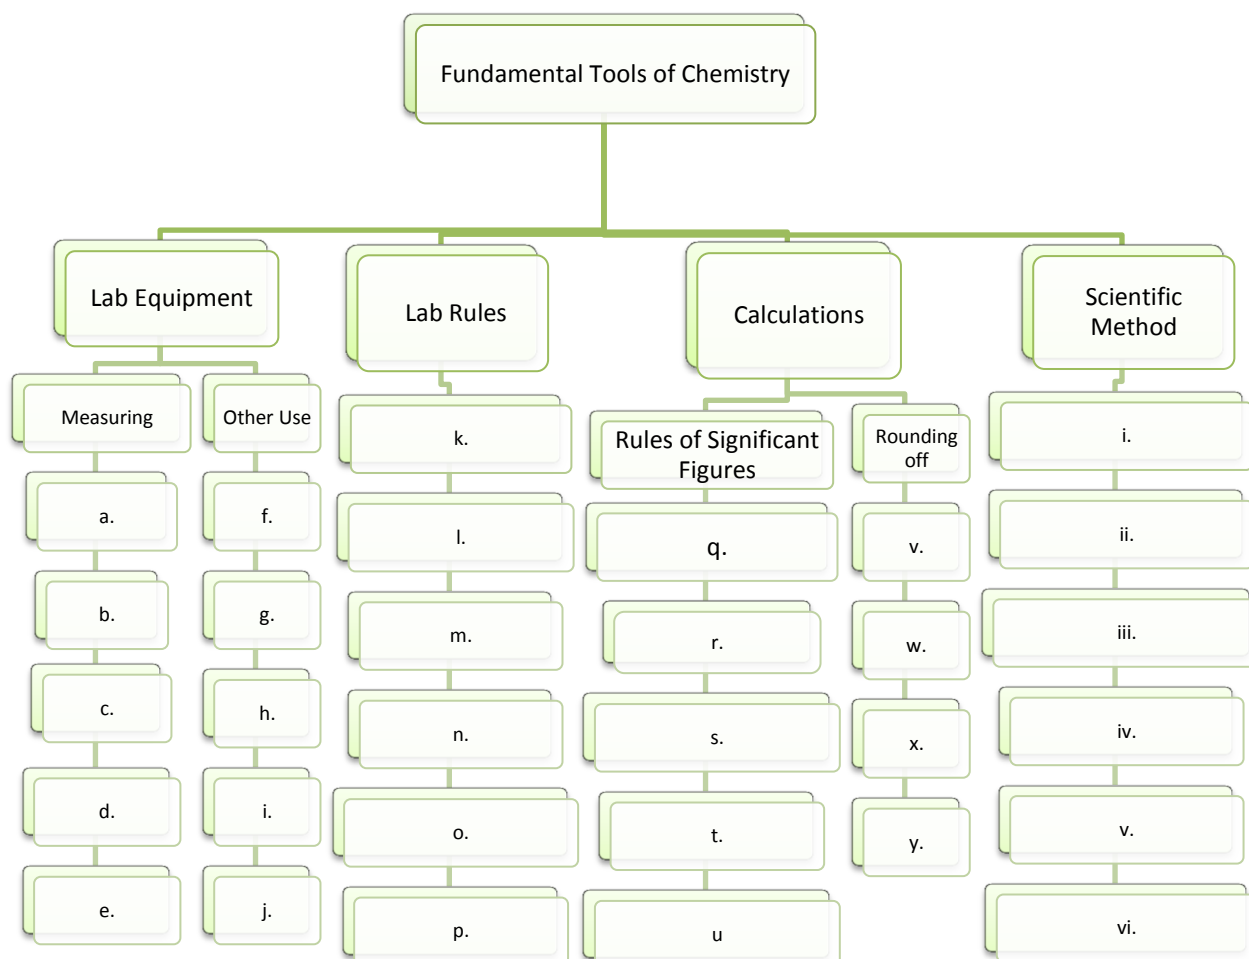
Fundamental Tools of Chemistry

Lab Equipment

Measuring

a.

b.

c.

d.

e.

Other Use

f.

g.

h.

i.

j.

Lab Rules

k.

l.

m.

n.

o.

p.

Calculations

Rules of Significant Figures

q.

r.

s.

t.

u

Rounding off

v.

w.

x.

y.

Scientific Method

i.

ii.

iii.

iv.

v.

vi.